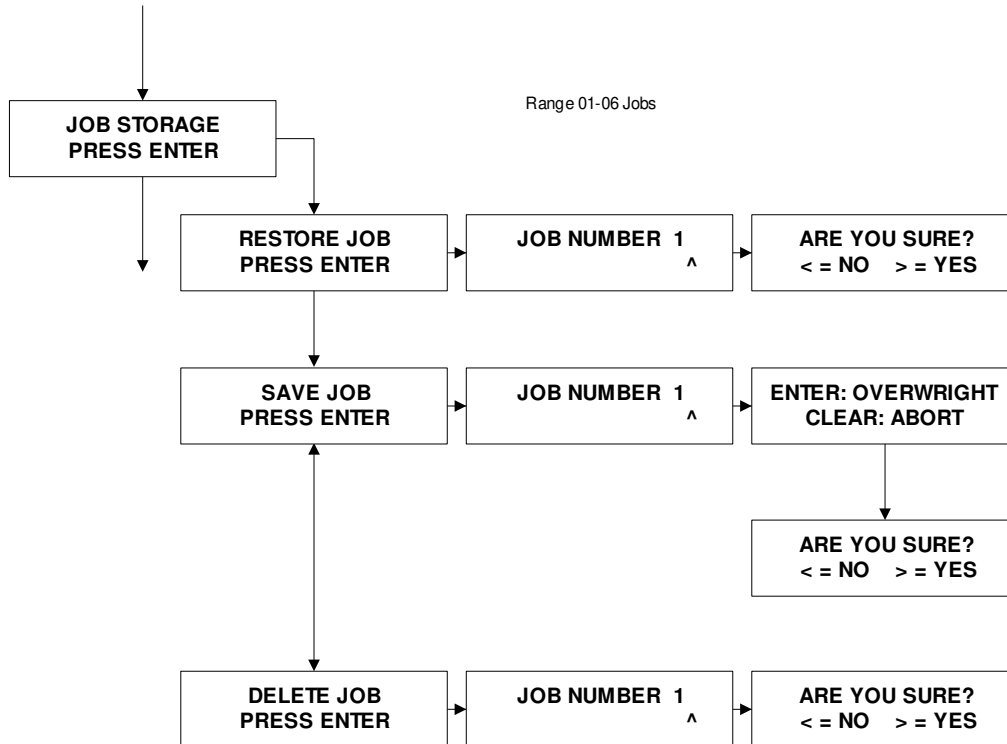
JOB STORAGE
PRESS ENTER

Range 01-06 Jobs

RESTORE JOB
PRESS ENTER

JOB NUMBER 1
^

ARE YOU SURE?
< = NO > = YES

SAVE JOB
PRESS ENTER

JOB NUMBER 1
^

ENTER: OVERWRIGHT
CLEAR: ABORT

ARE YOU SURE?
< = NO > = YES

DELETE JOB
PRESS ENTER

JOB NUMBER 1
^

ARE YOU SURE?
< = NO > = YES